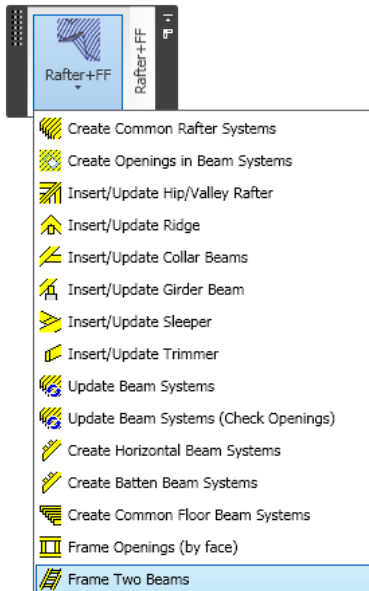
Rafter+FF

Rafter+FF

Create Common Rafter Systems
Create Openings in Beam Systems
Insert/Update Hip/Valley Rafter
Insert/Update Ridge
Insert/Update Collar Beams
Insert/Update Girder Beam
Insert/Update Sleeper
Insert/Update Trimmer
Update Beam Systems
Update Beam Systems (Check Openings)
Create Horizontal Beam Systems
Create Batten Beam Systems
Create Common Floor Beam Systems
Frame Openings (by face)
Frame Two Beams